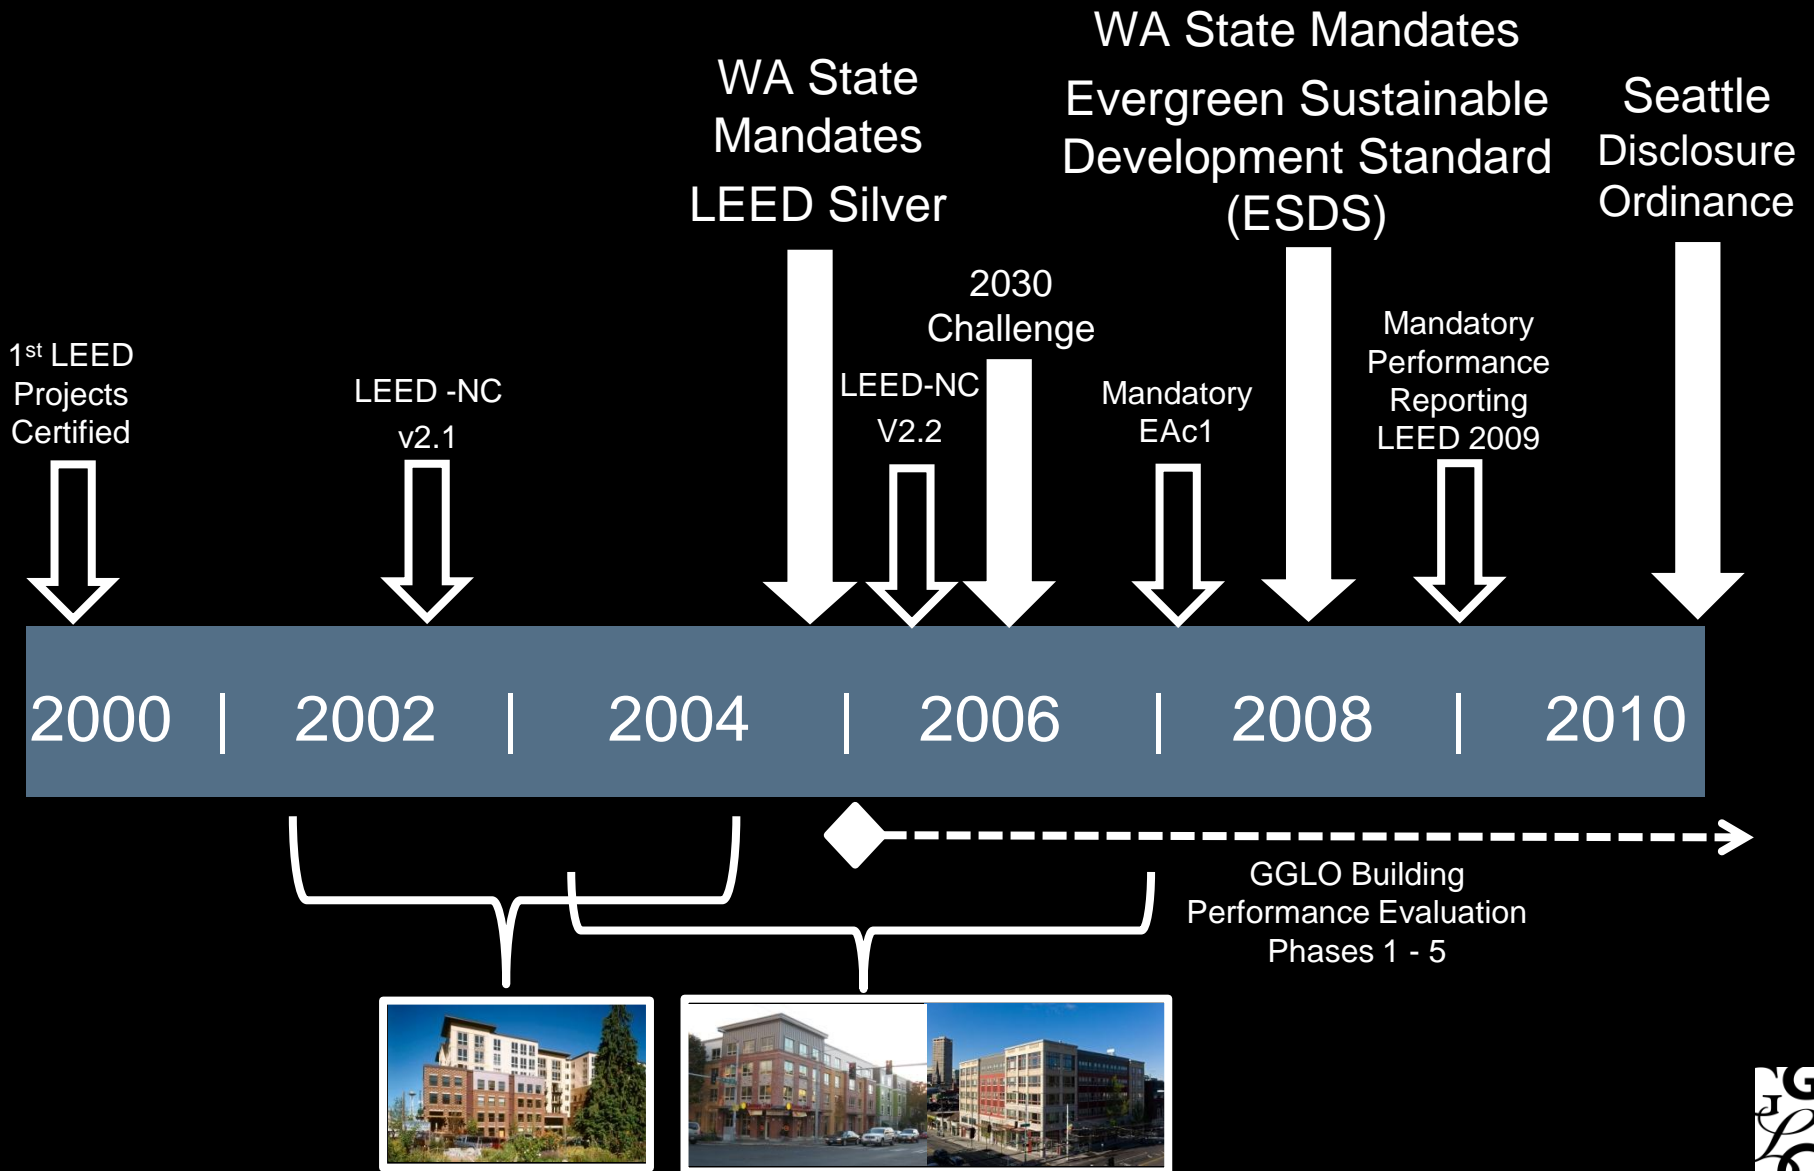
WA State Mandates
Evergreen Sustainable Development Standard (ESDS)

WA State Mandates
LEED Silver

Seattle Disclosure Ordinance

2030 Challenge

1$^{st}$ LEED Projects Certified

LEED -NC v2.1

LEED-NC V2.2

Mandatory EAc1

Mandatory Performance Reporting LEED 2009

2000 | 2002 | 2004 | 2006 | 2008 | 2010

GGLO Building Performance Evaluation Phases 1 - 5